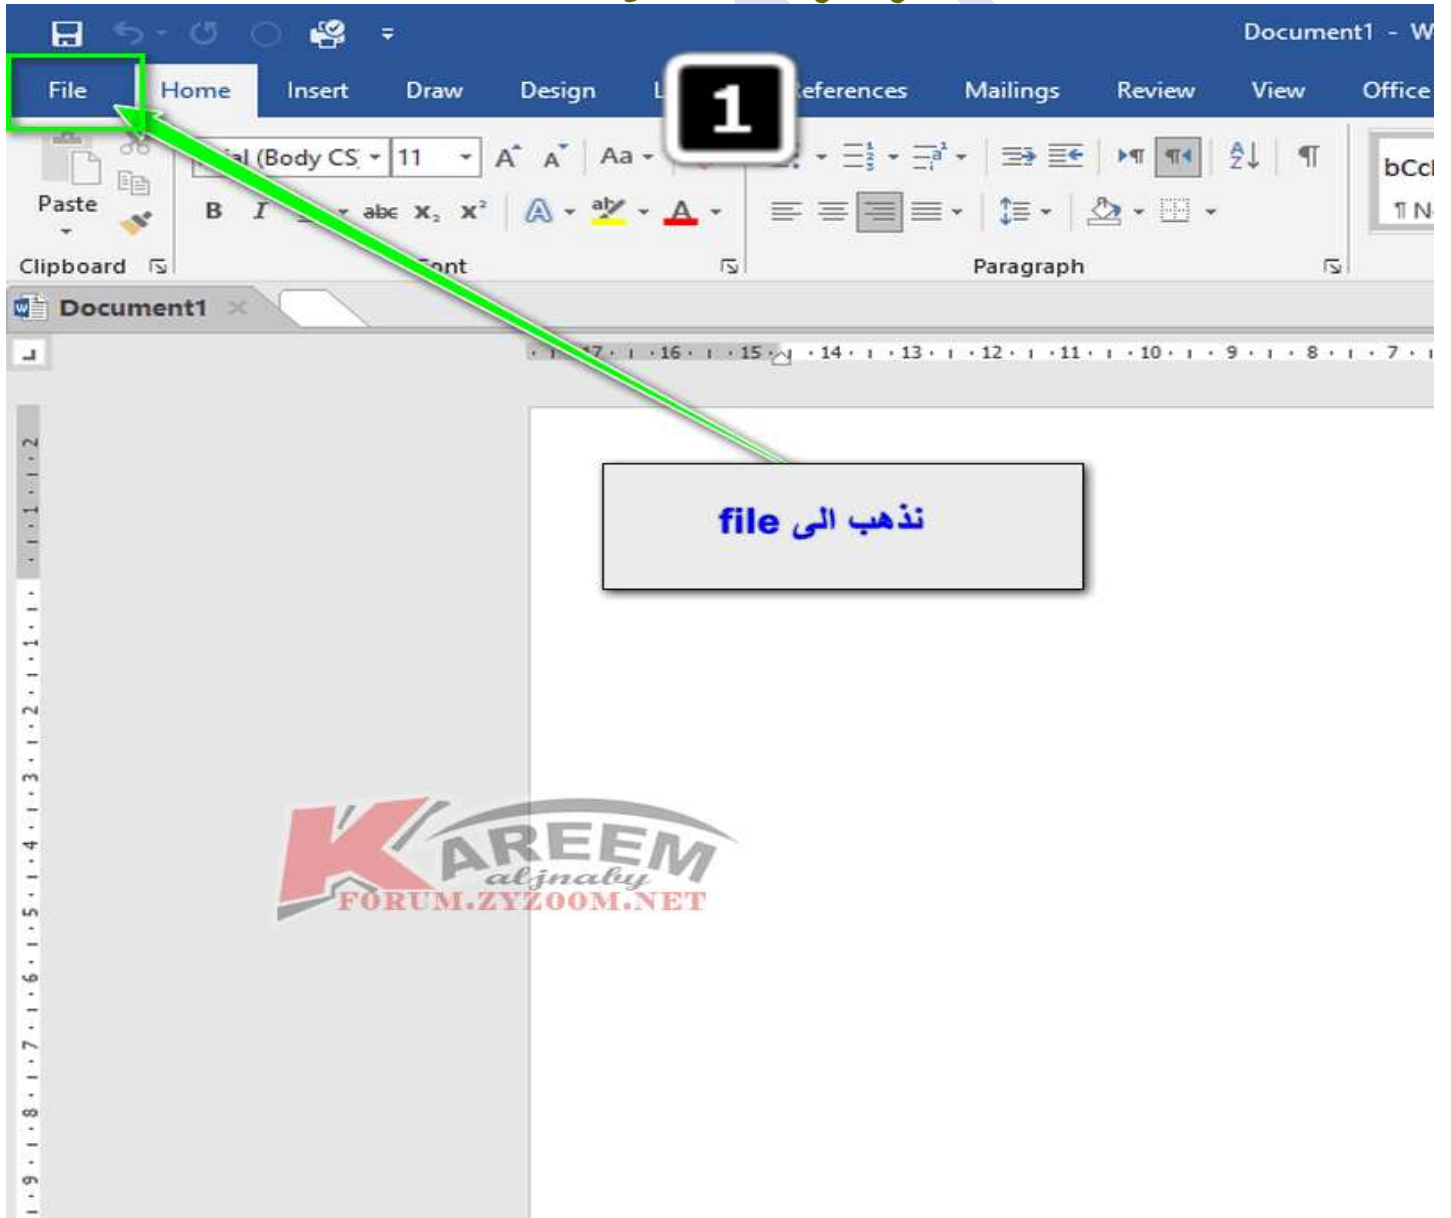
Document1 - W

File Home Insert Draw Design L 1 eferences Mailings Review View Office

Paste
Clipboard

al (Body CS 11
A A Aa
B I abc x₂ x²
A ab A
ont

Paragraph

bCc
¶ N

Document1

· 17 · 1 · 16 · 1 · 15 · 14 · 1 · 13 · 1 · 12 · 1 · 11 · 1 · 10 · 1 · 9 · 1 · 8 · 1 · 7 ·

2 · 1 · 1 · 1 · 2 · 3 · 4 · 5 · 6 · 7 · 8 · 9

نذهب الى file

KAREEM
aljnaby
FORUM.ZYZOOM.NET